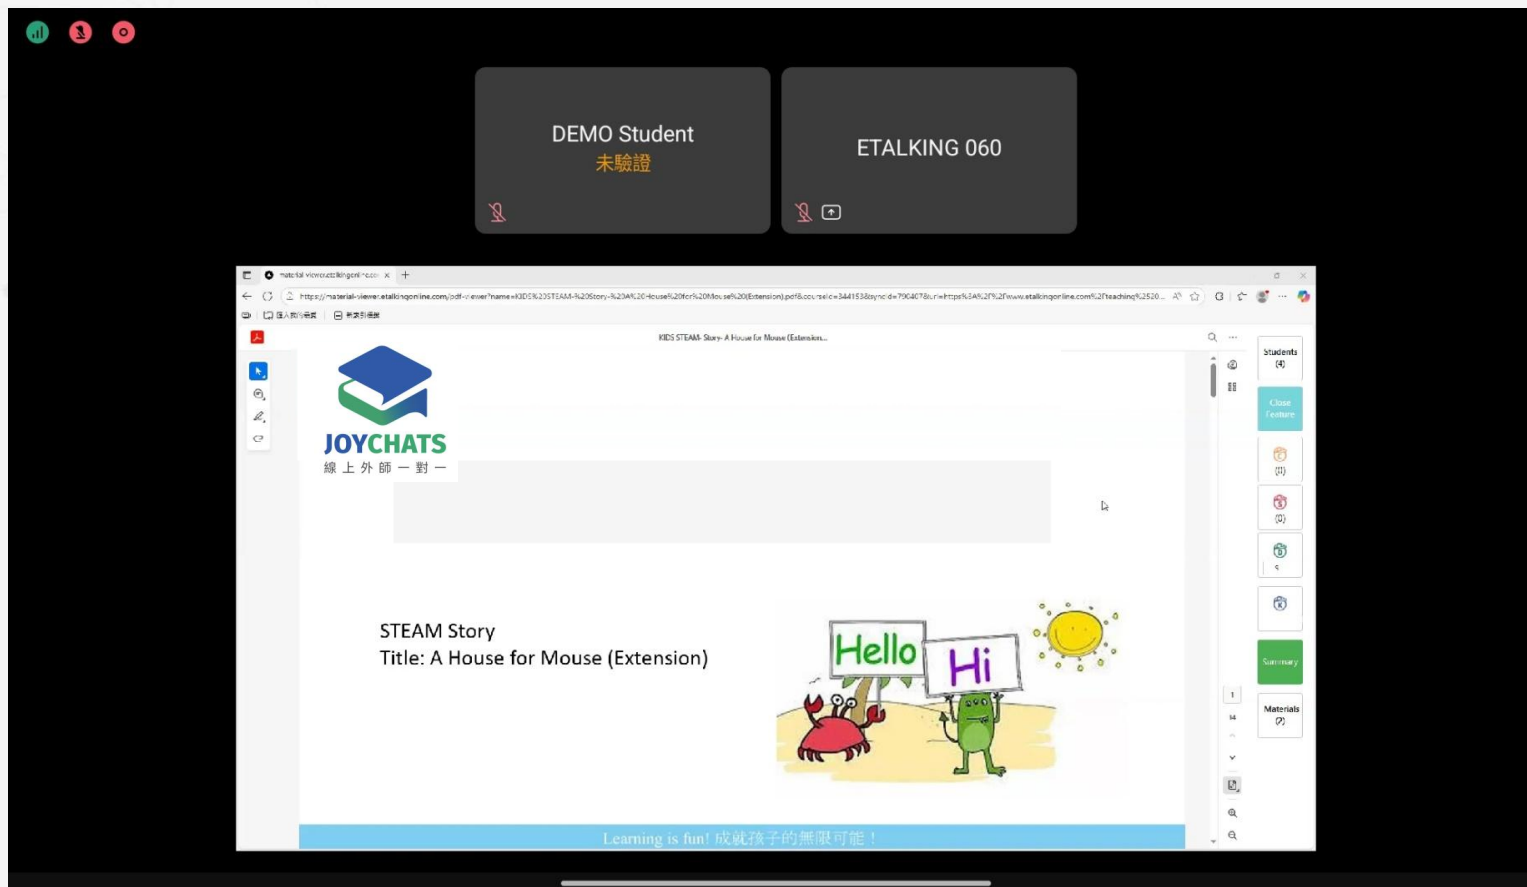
DEMO Student
未驗證

ETALKING 060

material viewer.etalkingonline.com ×  +

https://material-viewer.etalkingonline.com/pdf-viewer?name=KIDS%20STEAM-%20Story-%20A%20House%20for%20Mouse%20(Extension).pdf&course_id=3441538&sync_id=790407&url=https%3A%2F%2Fwww.etalkingonline.com%2Fteaching%2520...

KIDS STEAM- Story- A House for Mouse (Extension)...

JOYCHATS
線上外師一對一

STEAM Story
Title: A House for Mouse (Extension)

Hello
Hi

Learning is fun! 成就孩子的無限可能！

Students (4)
Close Feature
(0)
(0)
Summary
Materials (7)
1
14